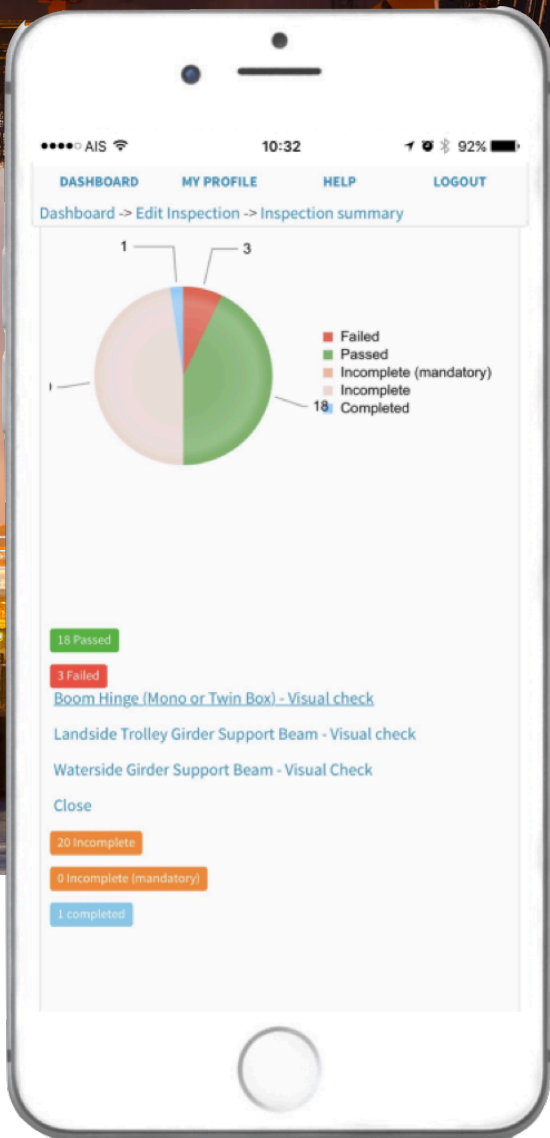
●●●●○ AIS 10:32 92%

DASHBOARD MY PROFILE HELP LOGOUT

Dashboard -> Edit Inspection -> Inspection summary

1

3

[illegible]

18

Failed
Passed
Incomplete (mandatory)
Incomplete
Completed

18 Passed

3 Failed

Boom Hinge (Mono or Twin Box) - Visual check

Landside Trolley Girder Support Beam - Visual check

Waterside Girder Support Beam - Visual Check

Close

20 Incomplete

0 Incomplete (mandatory)

1 completed